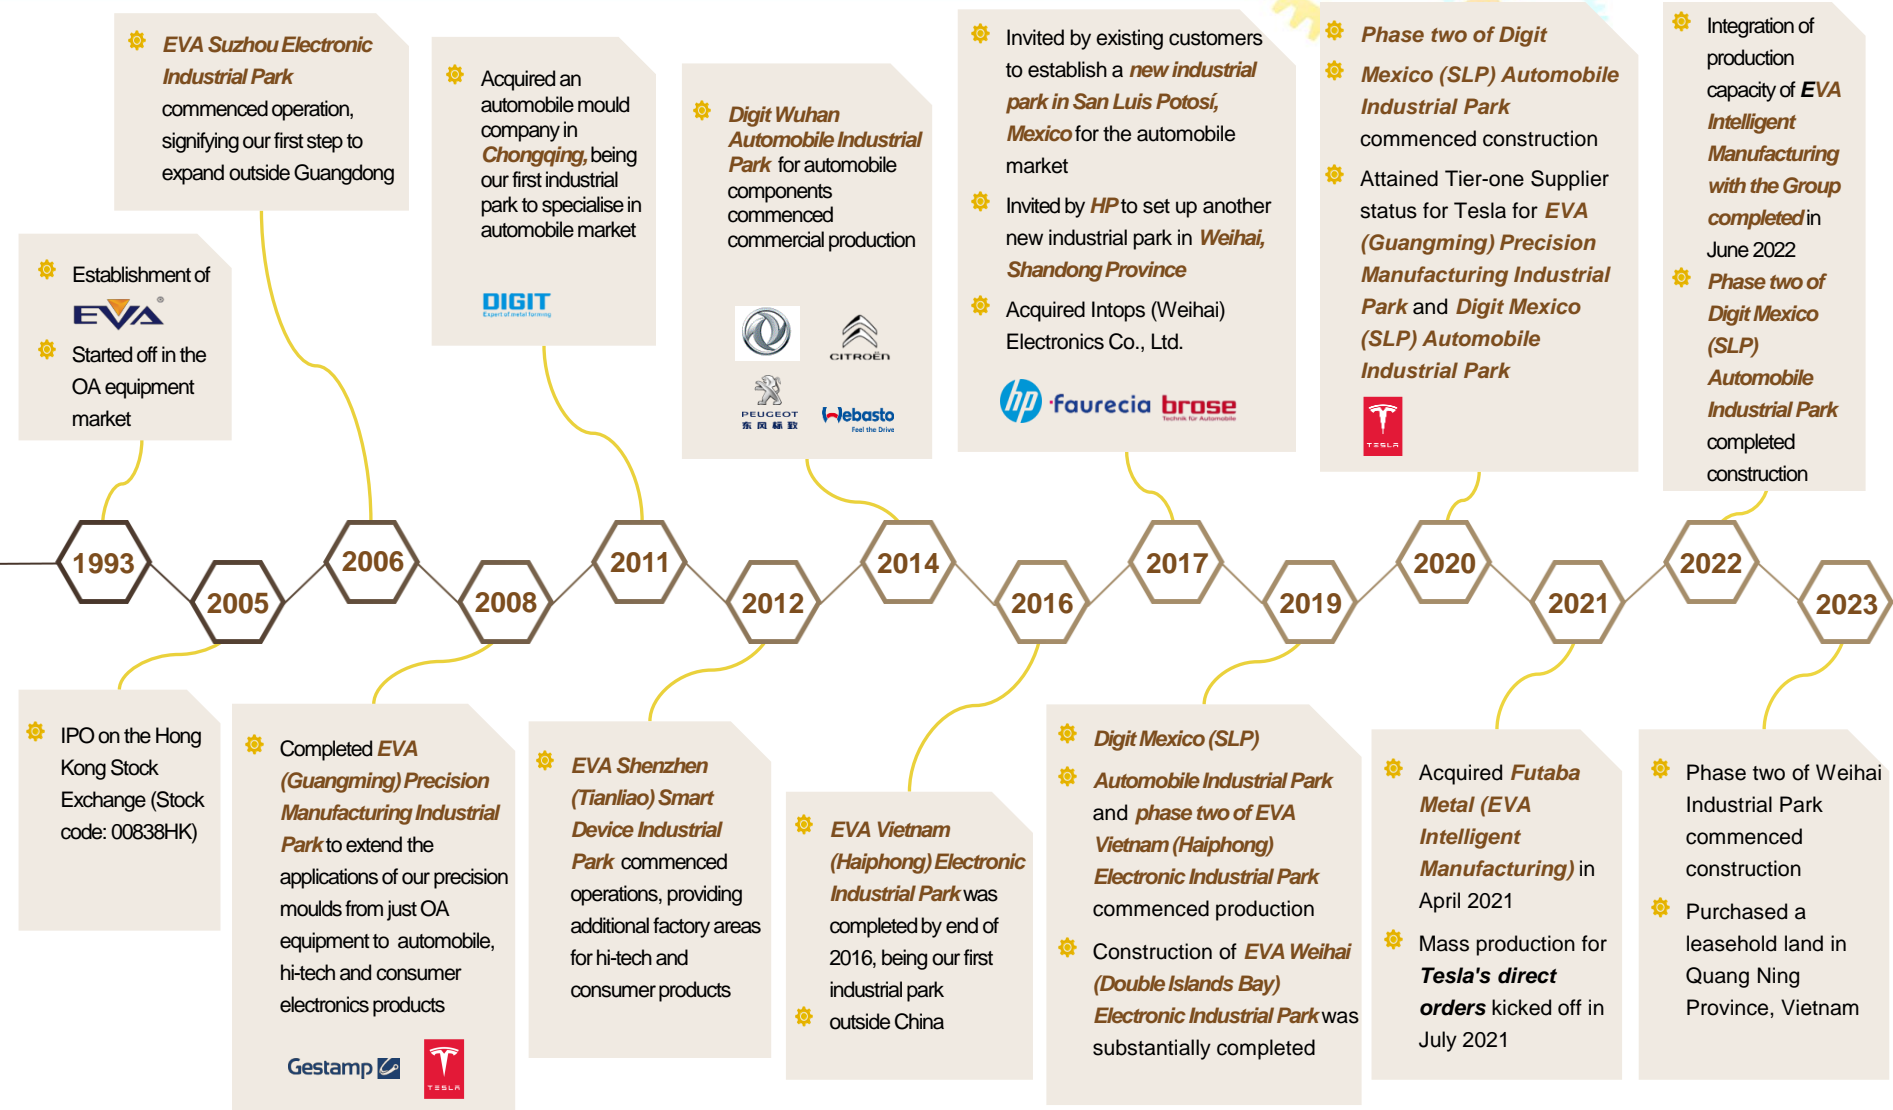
EVA Suzhou Electronic Industrial Park commenced operation, signifying our first step to expand outside Guangdong

Establishment of EVA

Started off in the OA equipment market

Acquired an automobile mould company in Chongqing, being our first industrial park to specialise in automobile market

DIGIT

Digit Wuhan Automobile Industrial Park for automobile components commenced commercial production

CITROËN

PEUGEOT 东风标致

Webasto Feel the Drive

Invited by existing customers to establish a new industrial park in San Luis Potosí, Mexico for the automobile market

Invited by HP to set up another new industrial park in Weihai, Shandong Province

Acquired Intops (Weihai) Electronics Co., Ltd.

hp faurecia brose

Phase two of Digit Mexico (SLP) Automobile Industrial Park commenced construction

Attained Tier-one Supplier status for Tesla for EVA (Guangming) Precision Manufacturing Industrial Park and Digit Mexico (SLP) Automobile Industrial Park

TESLA

Integration of production capacity of EVA Intelligent Manufacturing with the Group completed in June 2022

Phase two of Digit Mexico (SLP) Automobile Industrial Park completed construction

1993 2005 2006 2008 2011 2012 2014 2016 2017 2019 2020 2021 2022 2023

IPO on the Hong Kong Stock Exchange (Stock code: 00838HK)

Completed EVA (Guangming) Precision Manufacturing Industrial Park to extend the applications of our precision moulds from just OA equipment to automobile, hi-tech and consumer electronics products

Gestamp

TESLA

EVA Shenzhen (Tianliao) Smart Device Industrial Park commenced operations, providing additional factory areas for hi-tech and consumer products

EVA Vietnam (Haiphong) Electronic Industrial Park was completed by end of 2016, being our first industrial park outside China

Digit Mexico (SLP) Automobile Industrial Park and phase two of EVA Vietnam (Haiphong) Electronic Industrial Park commenced production

Construction of EVA Weihai (Double Islands Bay) Electronic Industrial Park was substantially completed

Acquired Futaba Metal (EVA Intelligent Manufacturing) in April 2021

Mass production for Tesla's direct orders kicked off in July 2021

Phase two of Weihai Industrial Park commenced construction

Purchased a leasehold land in Quang Ning Province, Vietnam